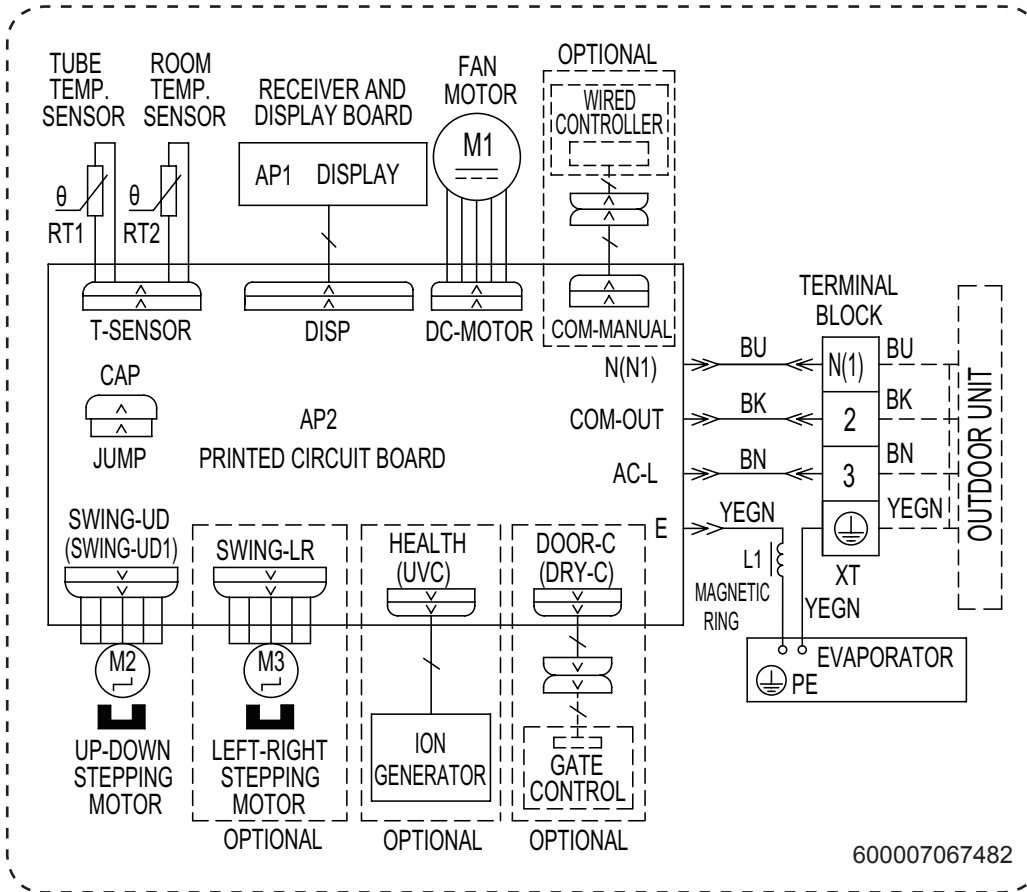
TUBE TEMP. SENSOR

ROOM TEMP. SENSOR

RECEIVER AND DISPLAY BOARD

FAN MOTOR

OPTIONAL

WIRED CONTROLLER

θ
RT1

θ
RT2

AP1 DISPLAY

M1

T-SENSOR

DISP

DC-MOTOR

COM-MANUAL

TERMINAL BLOCK

N(N1)

BU

N(1)

BU

CAP

AP2
PRINTED CIRCUIT BOARD

COM-OUT

BK

2

BK

OUTDOOR UNIT

JUMP

AC-L

BN

3

BN

SWING-UD (SWING-UD1)

SWING-LR

HEALTH (UVC)

DOOR-C (DRY-C)

E

YEGN

YEGN

L1

MAGNETIC RING

XT

YEGN

M2

M3

EVAPORATOR

PE

UP-DOWN STEPPING MOTOR

LEFT-RIGHT STEPPING MOTOR

ION GENERATOR

GATE CONTROL

OPTIONAL

OPTIONAL

OPTIONAL

600007067482